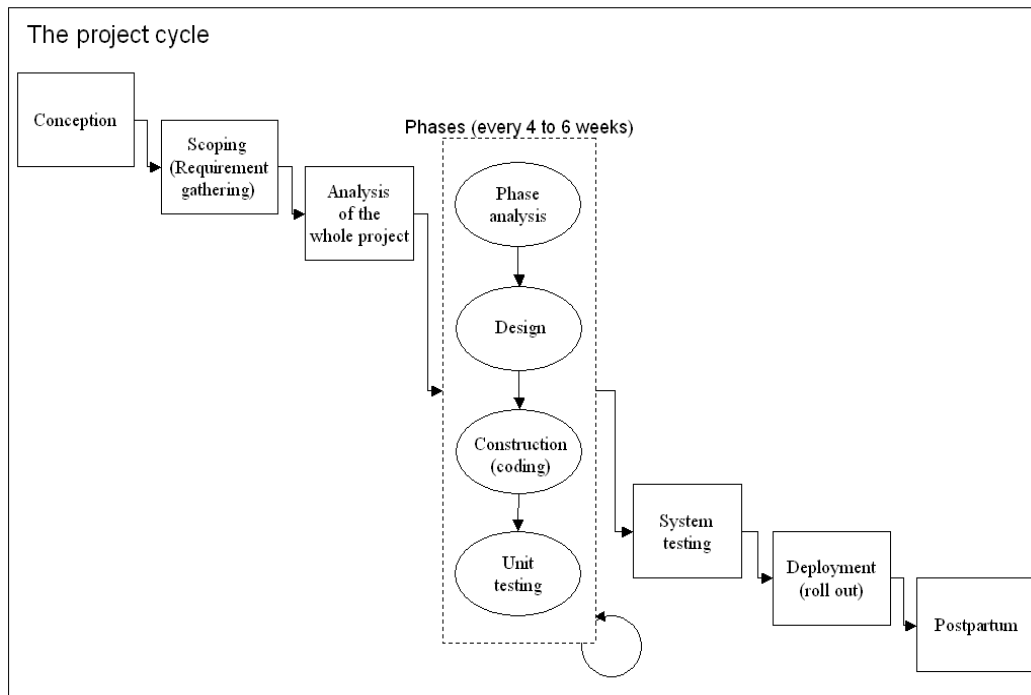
The project cycle

Conception

Scoping (Requirement gathering)

Analysis of the whole project

Phases (every 4 to 6 weeks)

Phase analysis

Design

Construction (coding)

Unit testing

System testing

Deployment (roll out)

Postpartum